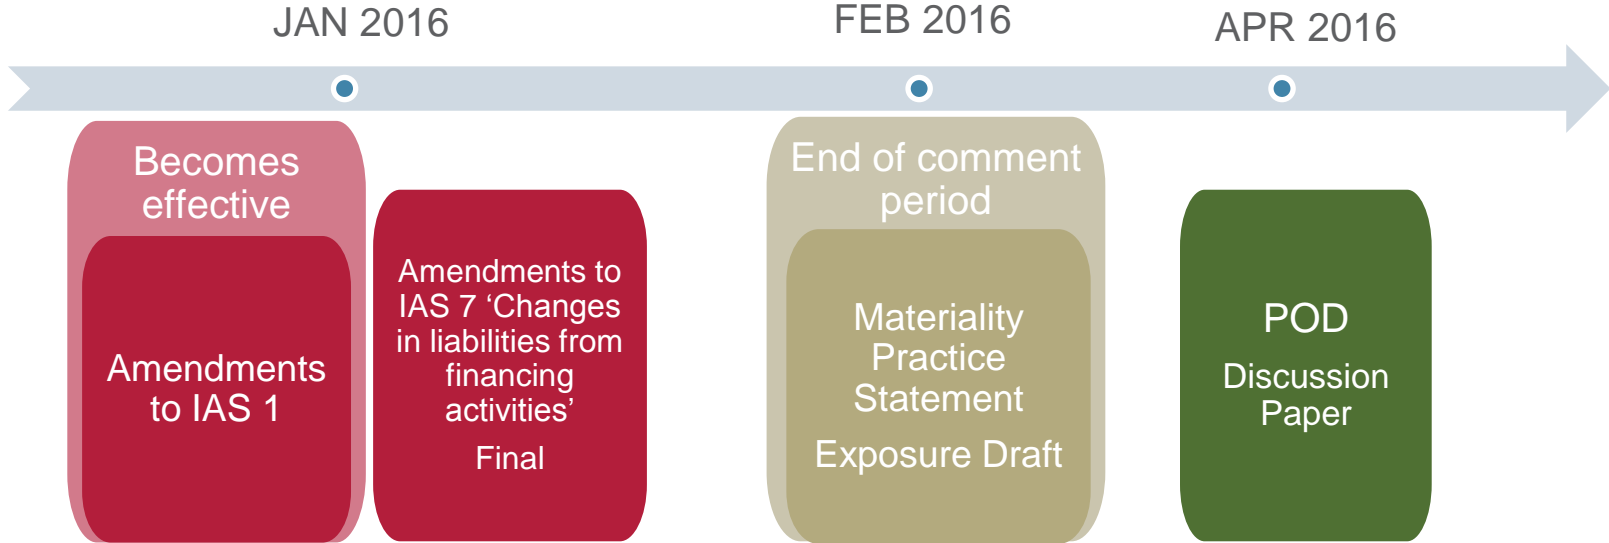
JAN 2016

FEB 2016

APR 2016

Becomes effective

Amendments to IAS 1

Amendments to IAS 7 ‘Changes in liabilities from financing activities’

Final

End of comment period

Materiality Practice Statement

Exposure Draft

POD

Discussion Paper